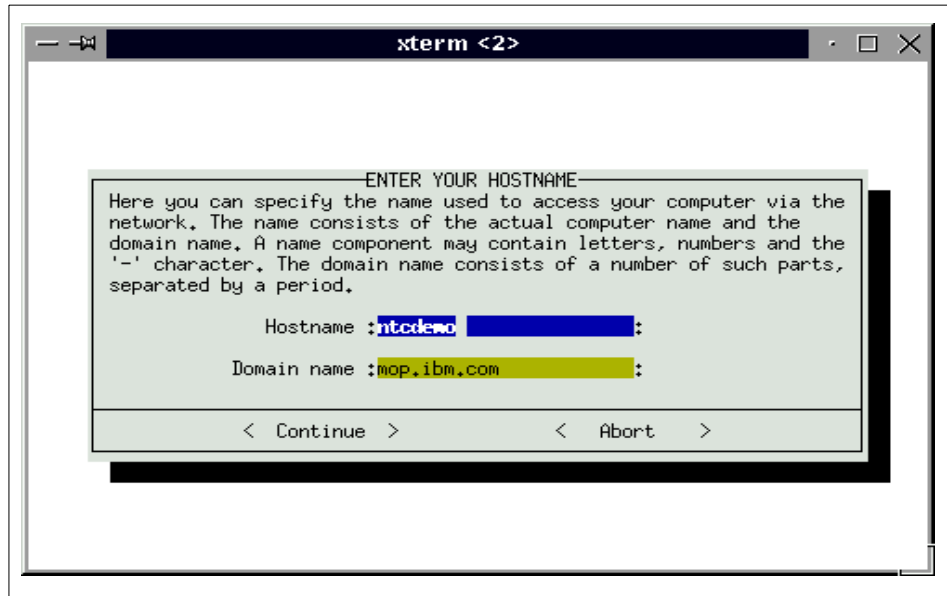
xterm <2>

ENTER YOUR HOSTNAME

Here you can specify the name used to access your computer via the network. The name consists of the actual computer name and the domain name. A name component may contain letters, numbers and the '-' character. The domain name consists of a number of such parts, separated by a period.

Hostname : ntcdemo :

Domain name : mop.ibm.com :

< Continue > < Abort >